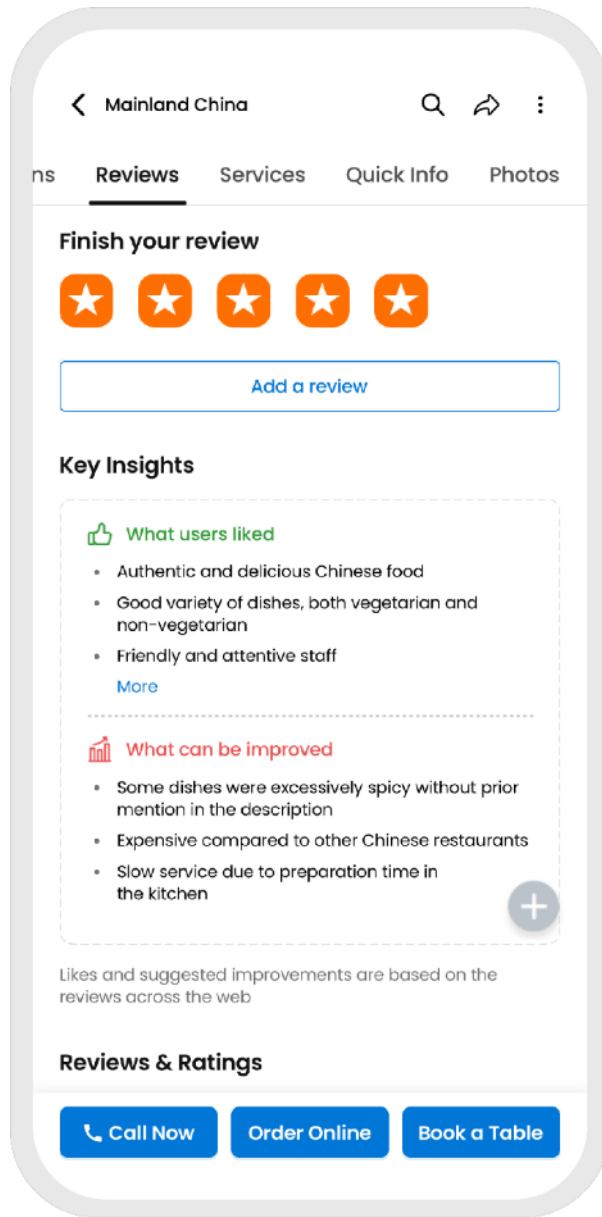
Mainland China

ns Reviews Services Quick Info Photos

Finish your review

Add a review

Key Insights

What users liked

- Authentic and delicious Chinese food
- Good variety of dishes, both vegetarian and non-vegetarian
- Friendly and attentive staff

More

What can be improved

- Some dishes were excessively spicy without prior mention in the description
- Expensive compared to other Chinese restaurants
- Slow service due to preparation time in the kitchen

Likes and suggested improvements are based on the reviews across the web

Reviews & Ratings

Call Now Order Online Book a Table